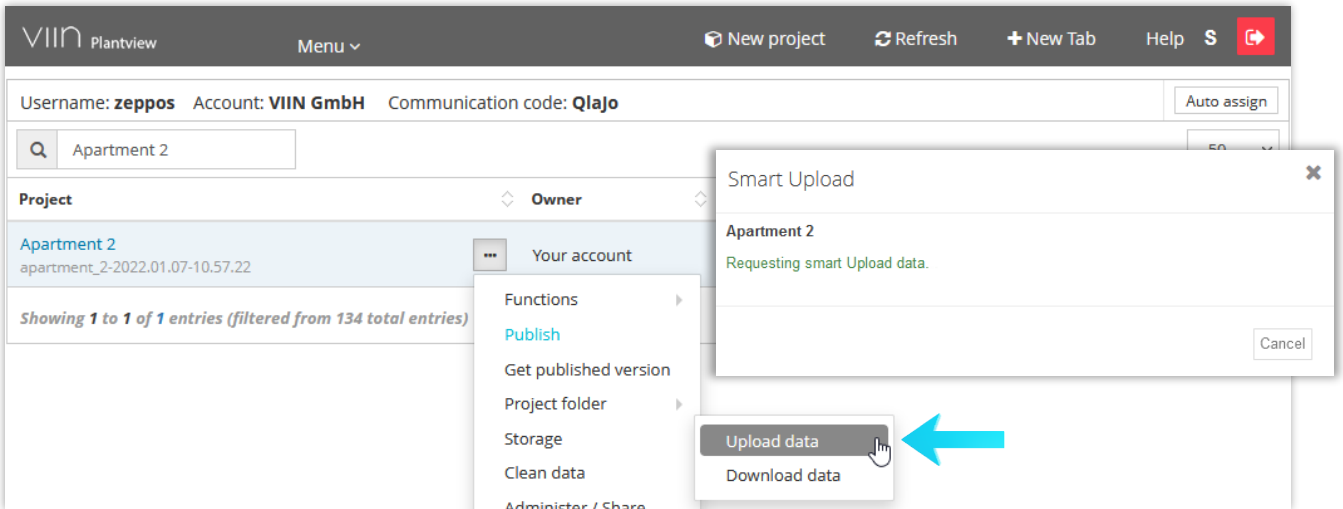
VIIN Plantview Menu New project Refresh New Tab Help S

Username: zeppos Account: VIIN GmbH Communication code: QlaJo

Auto assign

Apartment 2

50

| Project | Owner |
|---|---|
| Apartment 2 apartment_2-2022.01.07-10.57.22 | Your account |

Showing 1 to 1 of 1 entries (filtered from 134 total entries)

Functions
Publish
Get published version
Project folder
Storage
Clean data
Administer / Share

Upload data
Download data

Smart Upload

Apartment 2

Requesting smart Upload data.

Cancel